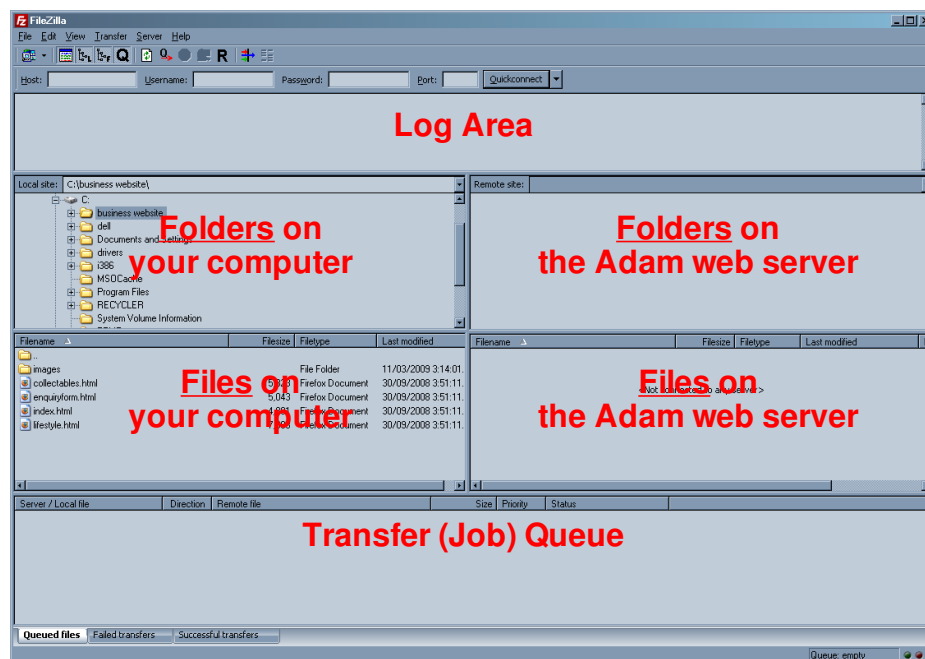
FileZilla

File Edit View Transfer Server Help

Host: Username: Password: Port: Quickconnect

Log Area

Local site: C:\business website\

C:
business website
dell
Documents and Settings
drivers
i386
MSOCache
Program Files
RECYCLER
System Volume Information

Folders on your computer

Remote site:

Folders on the Adam web server

| Filename | Filesize | Filetype | Last modified |
|---|---|---|---|
| .. | | | |
| images | | File Folder | 11/03/2009 3:14:01. |
| collectables.html | 5,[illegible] | Firefox Document | 30/09/2008 3:51:11. |
| enquiryform.html | 5,043 | Firefox Document | 30/09/2008 3:51:11. |
| index.html | 4,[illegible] | Firefox Document | 30/09/2008 3:51:11. |
| lifestyle.html | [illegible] | Firefox Document | 30/09/2008 3:51:11. |

Files on your computer

| Filename | Filesize | Filetype | Last modified |
|---|---|---|---|

< Not connected to any server >

Files on the Adam web server

| Server / Local file | Direction | Remote file | Size | Priority | Status |
|---|---|---|---|---|---|

Transfer (Job) Queue

Queued files Failed transfers Successful transfers

Queue: empty